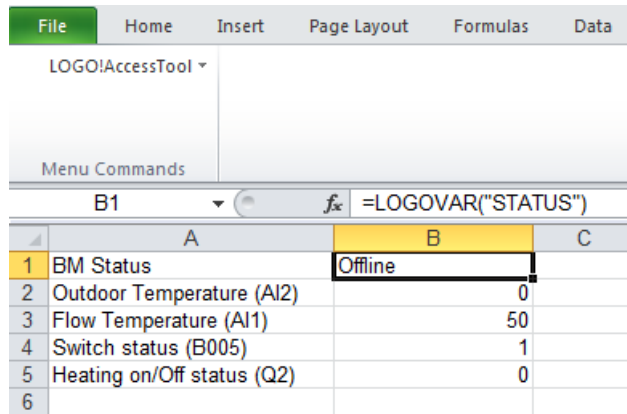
File Home Insert Page Layout Formulas Data

LOGO!AccessTool

Menu Commands

B1 $f_x$ =LOGOVAR("STATUS")

| | A | B | C |
|---|---|---|---|
| 1 | BM Status | Offline | |
| 2 | Outdoor Temperature (AI2) | 0 | |
| 3 | Flow Temperature (AI1) | 50 | |
| 4 | Switch status (B005) | 1 | |
| 5 | Heating on/Off status (Q2) | 0 | |
| 6 | | | |